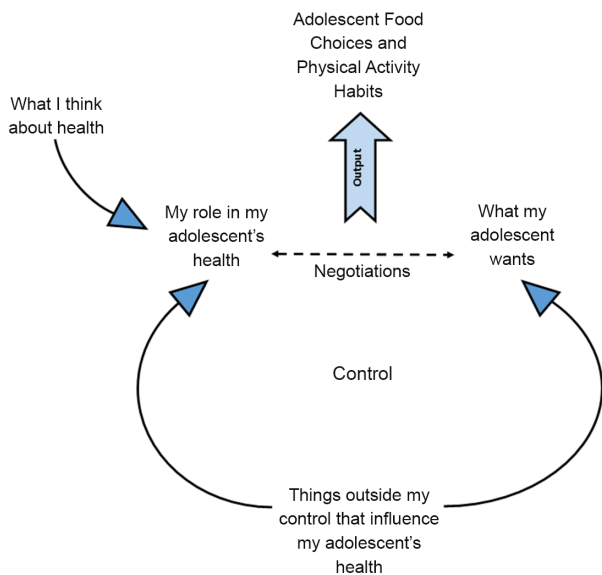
Adolescent Food Choices and Physical Activity Habits

What I think about health

Output

My role in my adolescent's health

What my adolescent wants

Negotiations

Control

Things outside my control that influence my adolescent's health